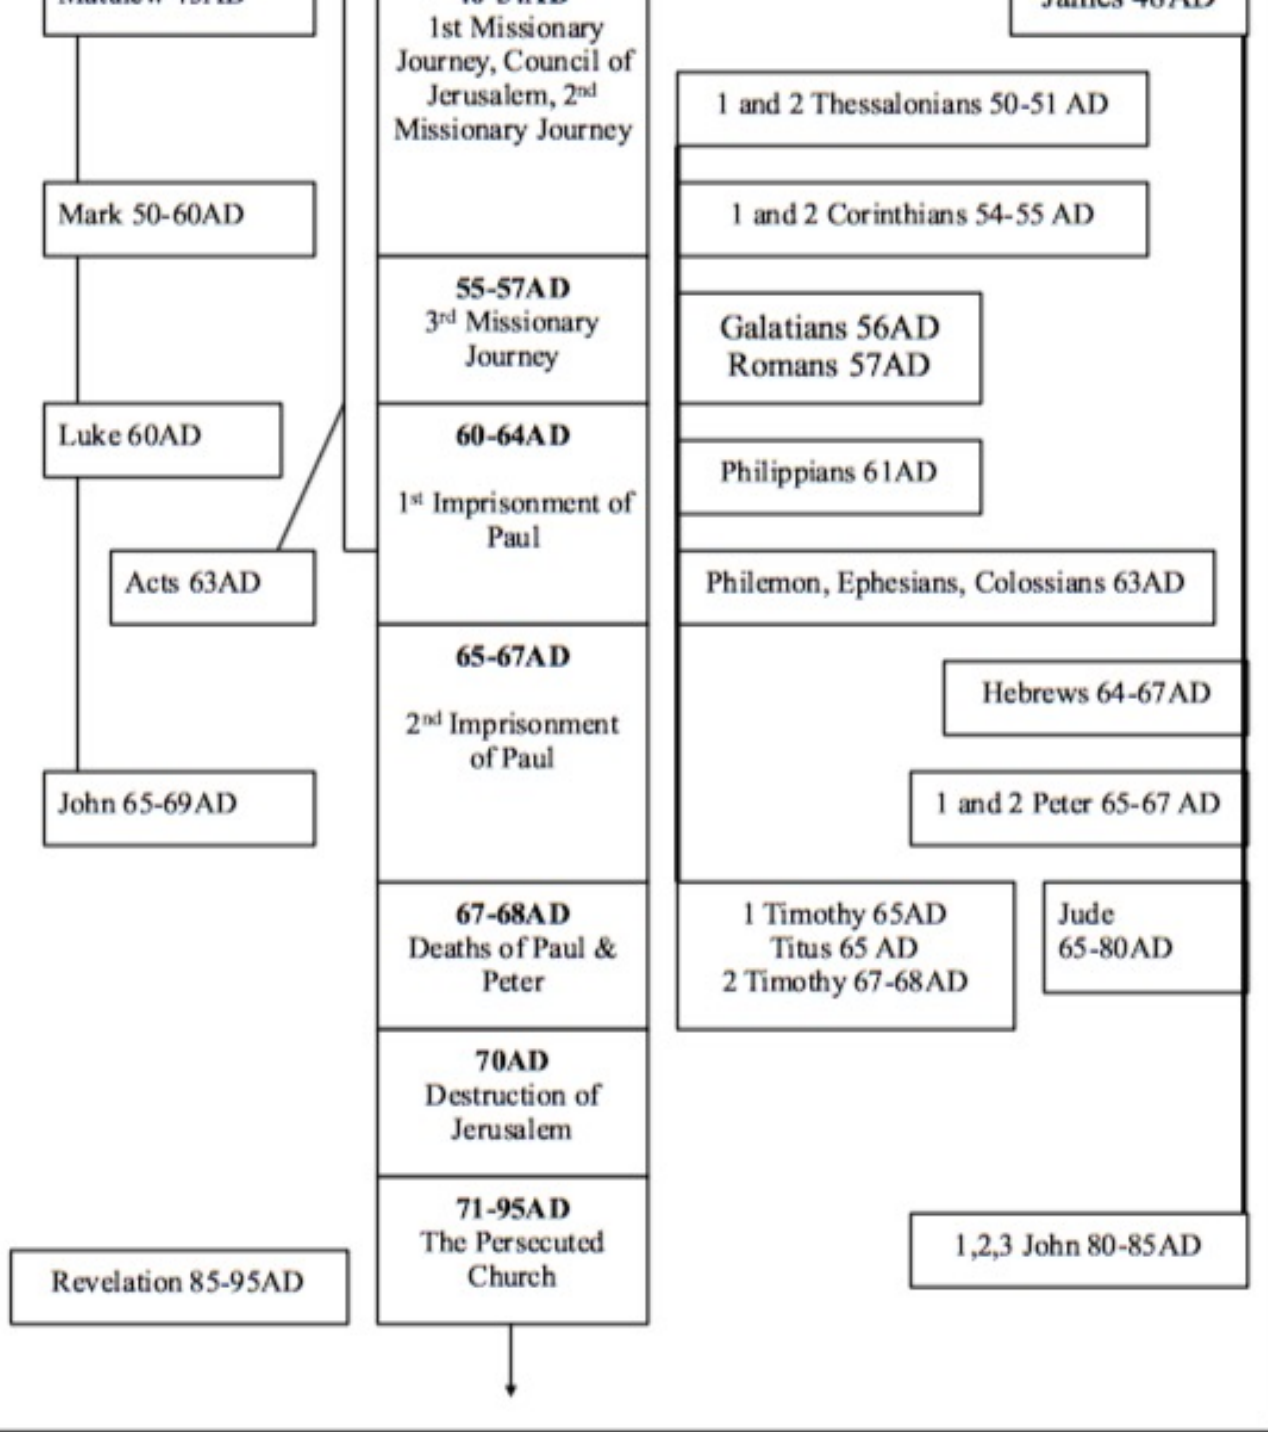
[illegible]

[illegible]
1st Missionary Journey, Council of Jerusalem, 2nd Missionary Journey

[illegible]

1 and 2 Thessalonians 50-51 AD

Mark 50-60AD

1 and 2 Corinthians 54-55 AD

55-57AD
3rd Missionary Journey

Galatians 56AD
Romans 57AD

Luke 60AD

60-64AD
1st Imprisonment of Paul

Philippians 61AD

Acts 63AD

Philemon, Ephesians, Colossians 63AD

65-67AD
2nd Imprisonment of Paul

Hebrews 64-67AD

John 65-69AD

1 and 2 Peter 65-67 AD

67-68AD
Deaths of Paul & Peter

1 Timothy 65AD
Titus 65 AD
2 Timothy 67-68AD

Jude
65-80AD

70AD
Destruction of Jerusalem

71-95AD
The Persecuted Church

Revelation 85-95AD

1,2,3 John 80-85AD